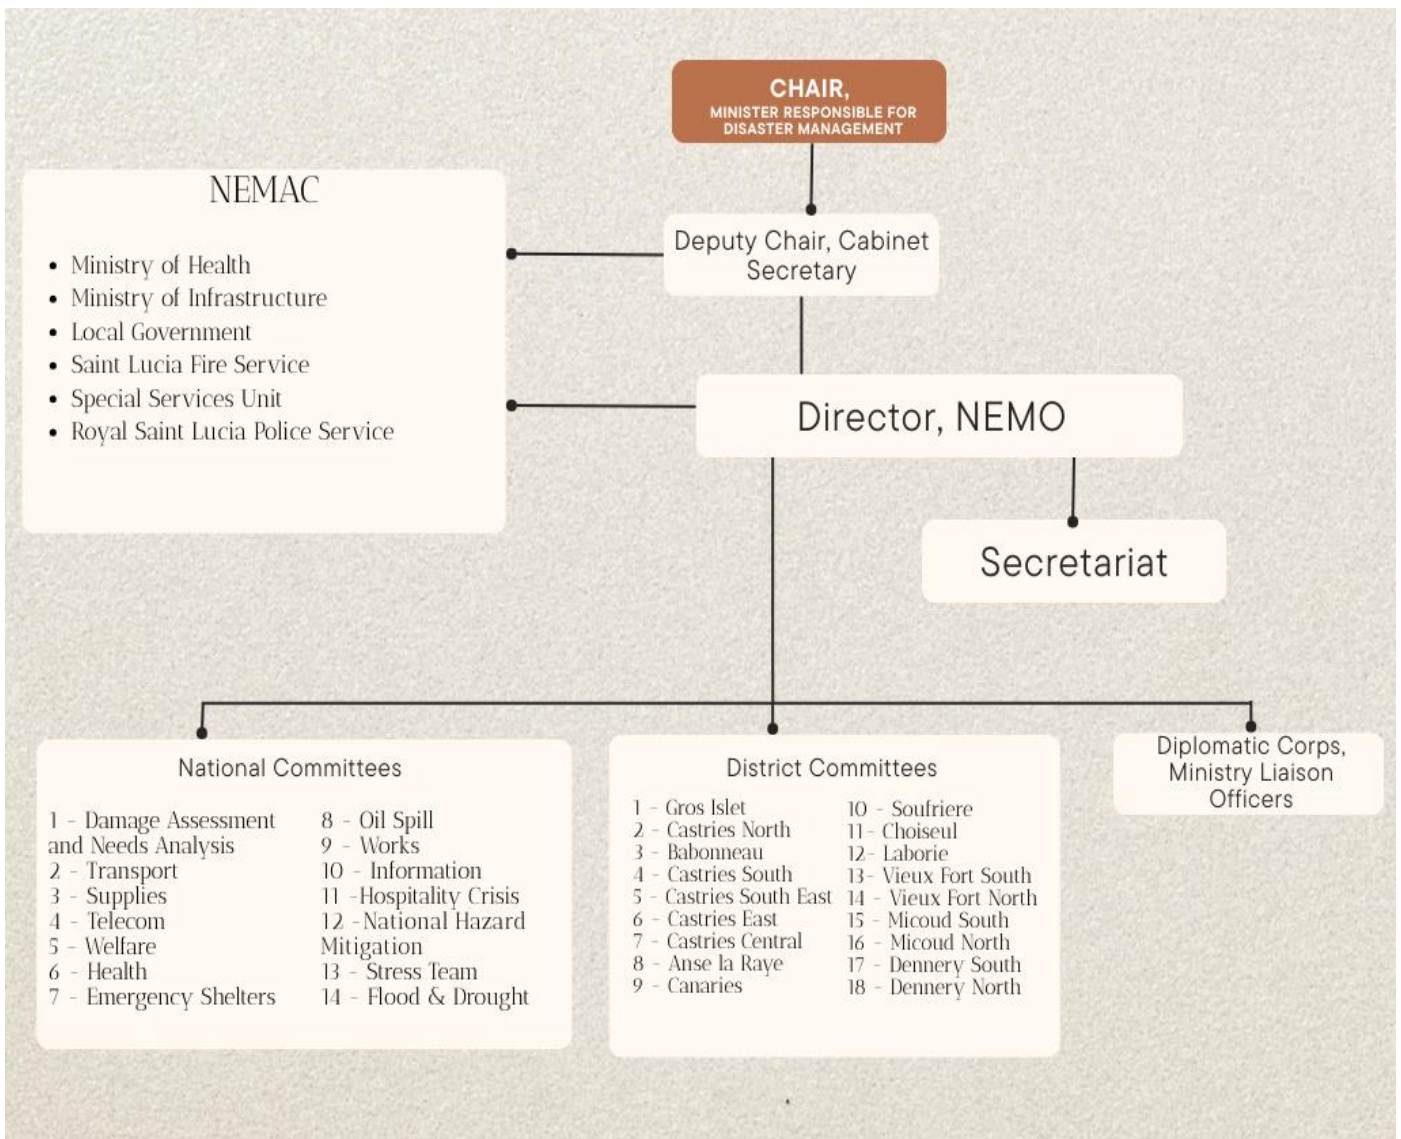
CHAIR,
MINISTER RESPONSIBLE FOR DISASTER MANAGEMENT

NEMAC

- Ministry of Health
- Ministry of Infrastructure
- Local Government
- Saint Lucia Fire Service
- Special Services Unit
- Royal Saint Lucia Police Service

Deputy Chair, Cabinet Secretary

Director, NEMO

Secretariat

National Committees

1 - Damage Assessment and Needs Analysis
2 - Transport
3 - Supplies
4 - Telecom
5 - Welfare
6 - Health
7 - Emergency Shelters

8 - Oil Spill
9 - Works
10 - Information
11 -Hospitality Crisis
12 -National Hazard Mitigation
13 - Stress Team
14 - Flood & Drought

District Committees

1 - Gros Islet
2 - Castries North
3 - Babonneau
4 - Castries South
5 - Castries South East
6 - Castries East
7 - Castries Central
8 - Anse la Raye
9 - Canaries

10 - Soufriere
11 - Choiseul
12 - Laborie
13 - Vieux Fort South
14 - Vieux Fort North
15 - Micoud South
16 - Micoud North
17 - Dennery South
18 - Dennery North

Diplomatic Corps, Ministry Liaison Officers